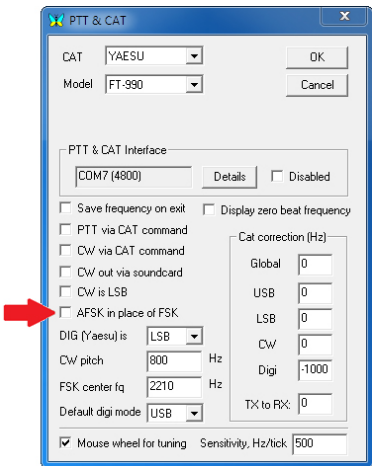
PTT & CAT

CAT YAESU
Model FT-990

OK
Cancel

PTT & CAT Interface
COM7 (4800)
Details
Disabled

Save frequency on exit
Display zero beat frequency
PTT via CAT command
CW via CAT command
CW out via soundcard
CW is LSB
AFSK in place of FSK
DIG (Yaesu) is LSB
CW pitch 800 Hz
FSK center fq 2210 Hz
Default digi mode USB

Cat correction (Hz)
Global 0
USB 0
LSB 0
CW 0
Digi -1000
TX to RX: 0

Mouse wheel for tuning
Sensitivity, Hz/tick 500